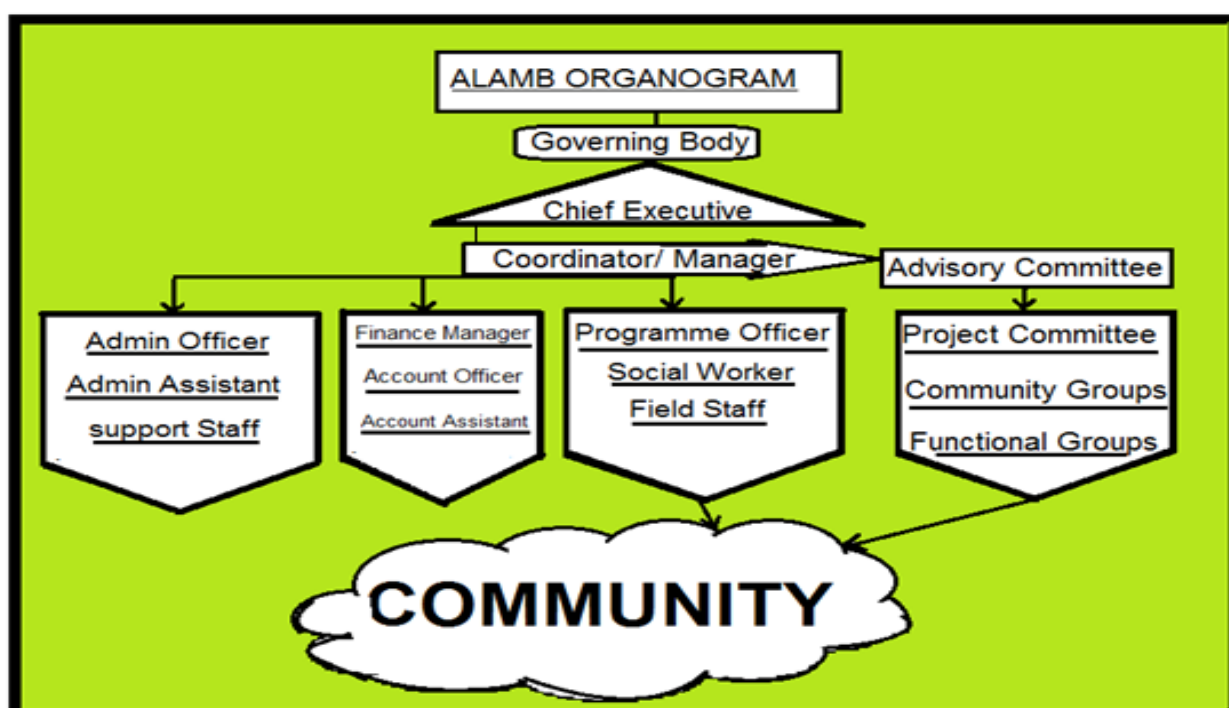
ALAMB ORGANOGRAM

Governing Body

Chief Executive

Coordinator/ Manager

Advisory Committee

Admin Officer
Admin Assistant
support Staff

Finance Manager
Account Officer
Account Assistant

Programme Officer
Social Worker
Field Staff

Project Committee
Community Groups
Functional Groups

COMMUNITY